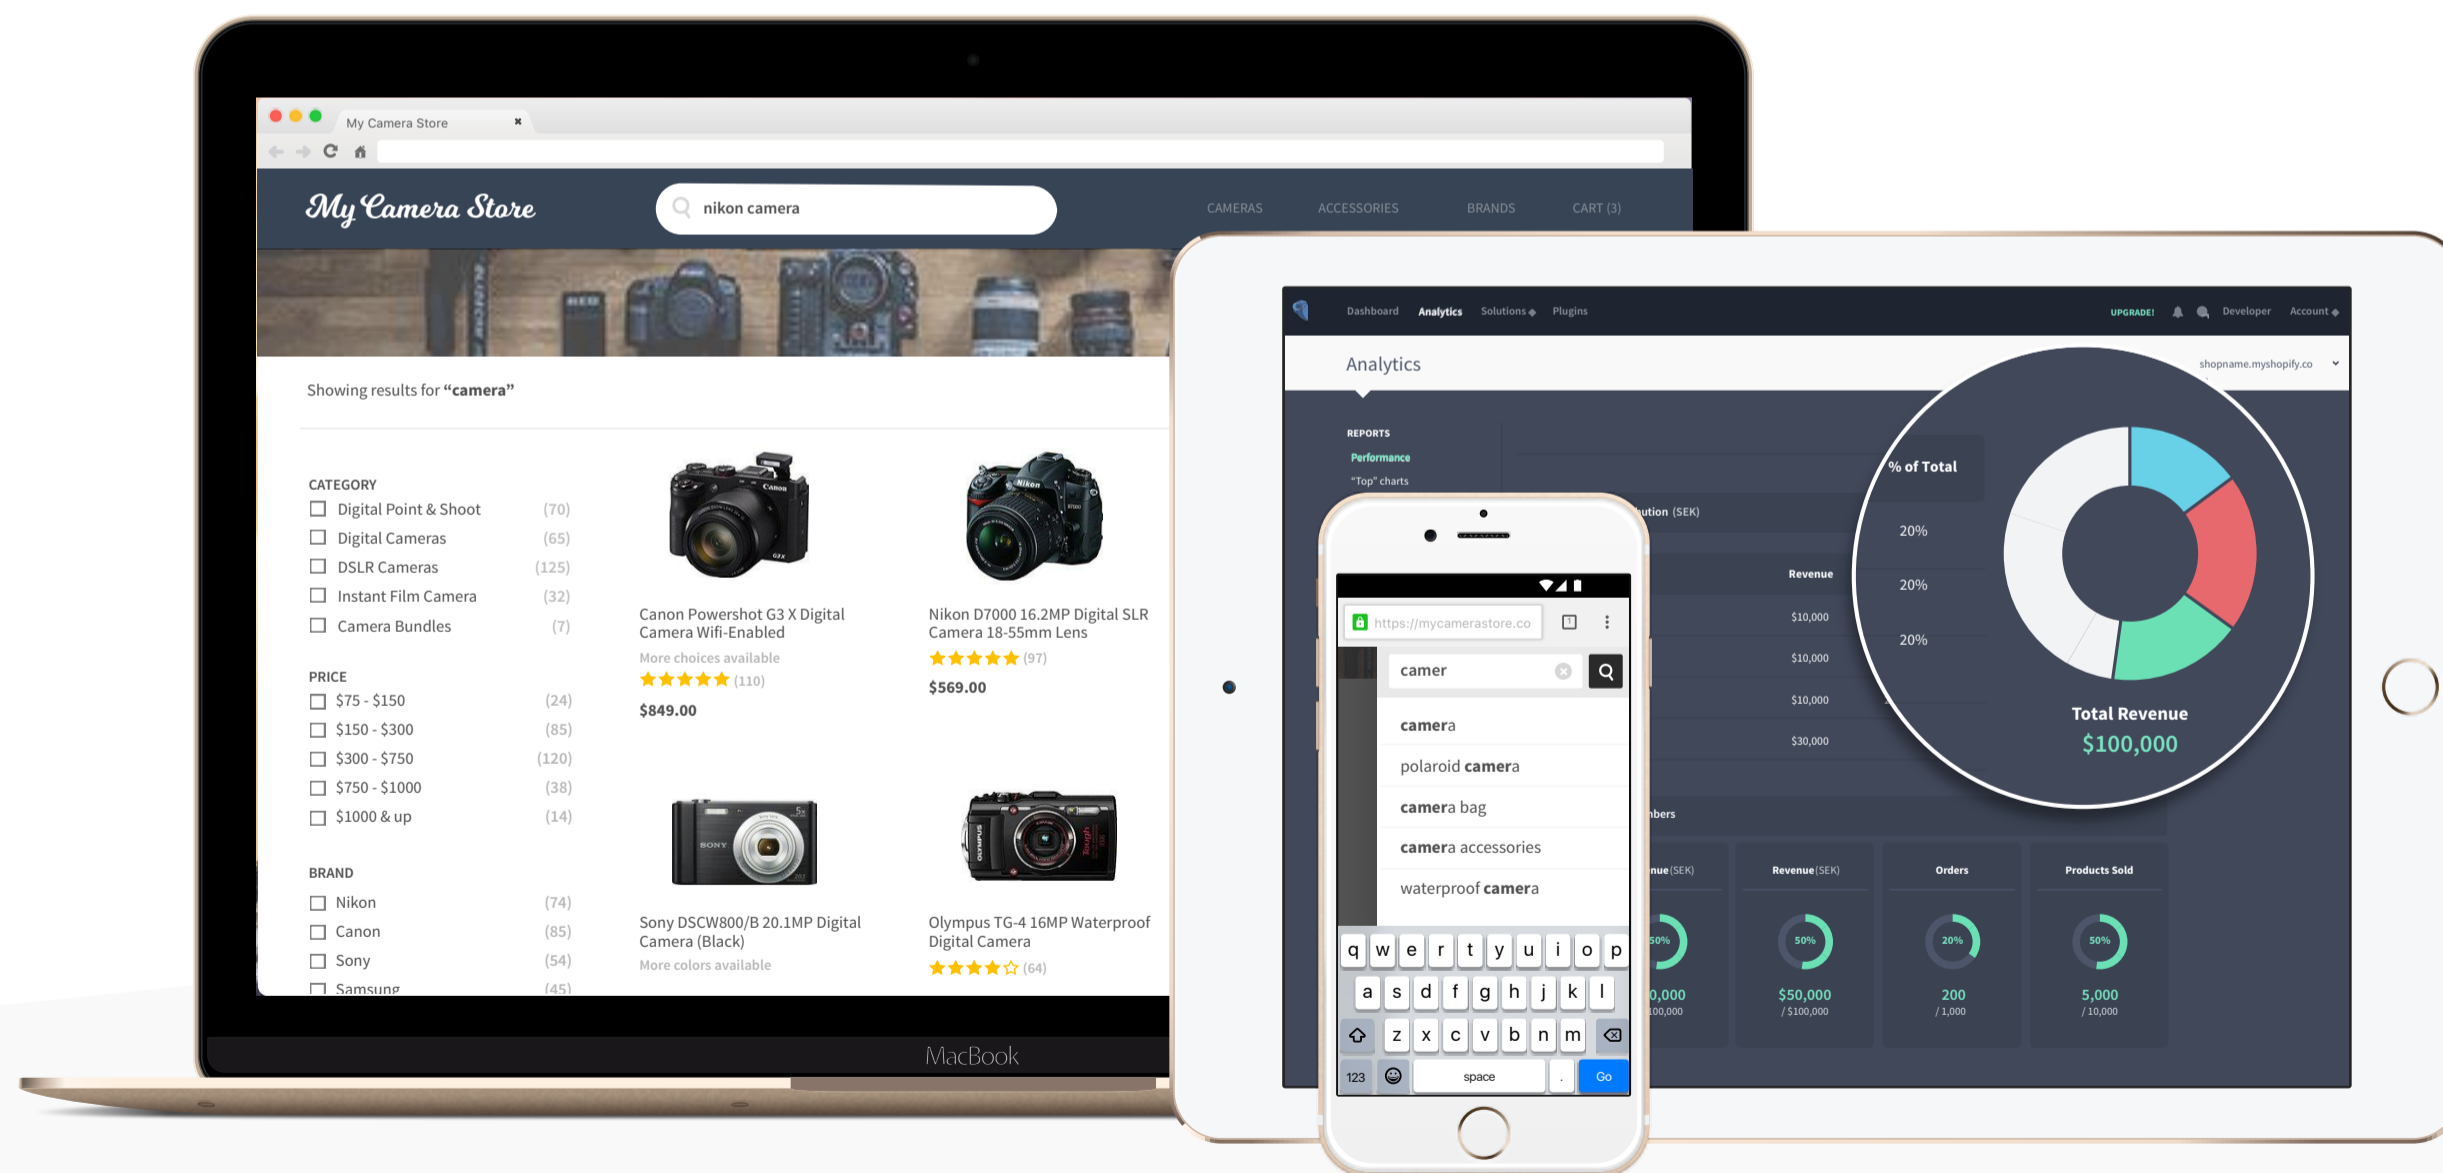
My Camera Store

My Camera Store

nikon camera

CAMERAS ACCESSORIES BRANDS CART (3)

Showing results for “camera”

CATEGORY
Digital Point & Shoot (70)
Digital Cameras (65)
DSLR Cameras (125)
Instant Film Camera (32)
Camera Bundles (7)

PRICE
$75 - $150 (24)
$150 - $300 (85)
$300 - $750 (120)
$750 - $1000 (38)
$1000 & up (14)

BRAND
Nikon (74)
Canon (85)
Sony (54)
Samsung (45)

Canon Powershot G3 X Digital Camera Wifi-Enabled
More choices available
(110)
$849.00

Nikon D7000 16.2MP Digital SLR Camera 18-55mm Lens
(97)
$569.00

Sony DSCW800/B 20.1MP Digital Camera (Black)
More colors available

Olympus TG-4 16MP Waterproof Digital Camera
(64)

MacBook

Dashboard Analytics Solutions Plugins UPGRADE! Developer Account

Analytics

shopname.myshopify.co

REPORTS
Performance
"Top" charts

ution (SEK)

Revenue
$10,000
$10,000
$10,000
$30,000

% of Total
20%
20%
20%

Total Revenue
$100,000

bers

nue (SEK) Revenue (SEK) Orders Products Sold
50% 50% 20% 50%
0,000 / 100,000
$50,000 / $100,000
200 / 1,000
5,000 / 10,000

https://mycamerastore.co

camer

camera
polaroid camera
camera bag
camera accessories
waterproof camera

q w e r t y u i o p
a s d f g h j k l
z x c v b n m
123 space . Go